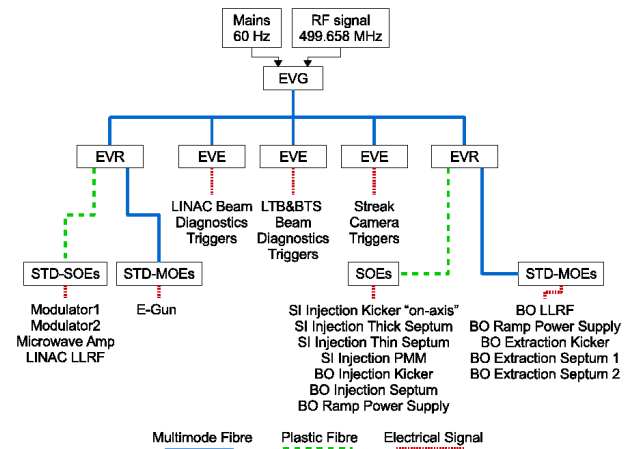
Mains
60 Hz

RF signal
499.658 MHz

EVG

EVR

EVE

EVE

EVE

EVR

LINAC Beam Diagnostics Triggers

LTB&BTS Beam Diagnostics Triggers

Streak Camera Triggers

STD-SOEs

STD-MOEs

SOEs

STD-MOEs

Modulator1
Modulator2
Microwave Amp
LINAC LLRF

E-Gun

SI Injection Kicker "on-axis"
SI Injection Thick Septum
SI Injection Thin Septum
SI Injection PMM
BO Injection Kicker
BO Injection Septum
BO Ramp Power Supply

BO LLRF
BO Ramp Power Supply
BO Extraction Kicker
BO Extraction Septum 1
BO Extraction Septum 2

Multimode Fibre

Plastic Fibre

Electrical Signal